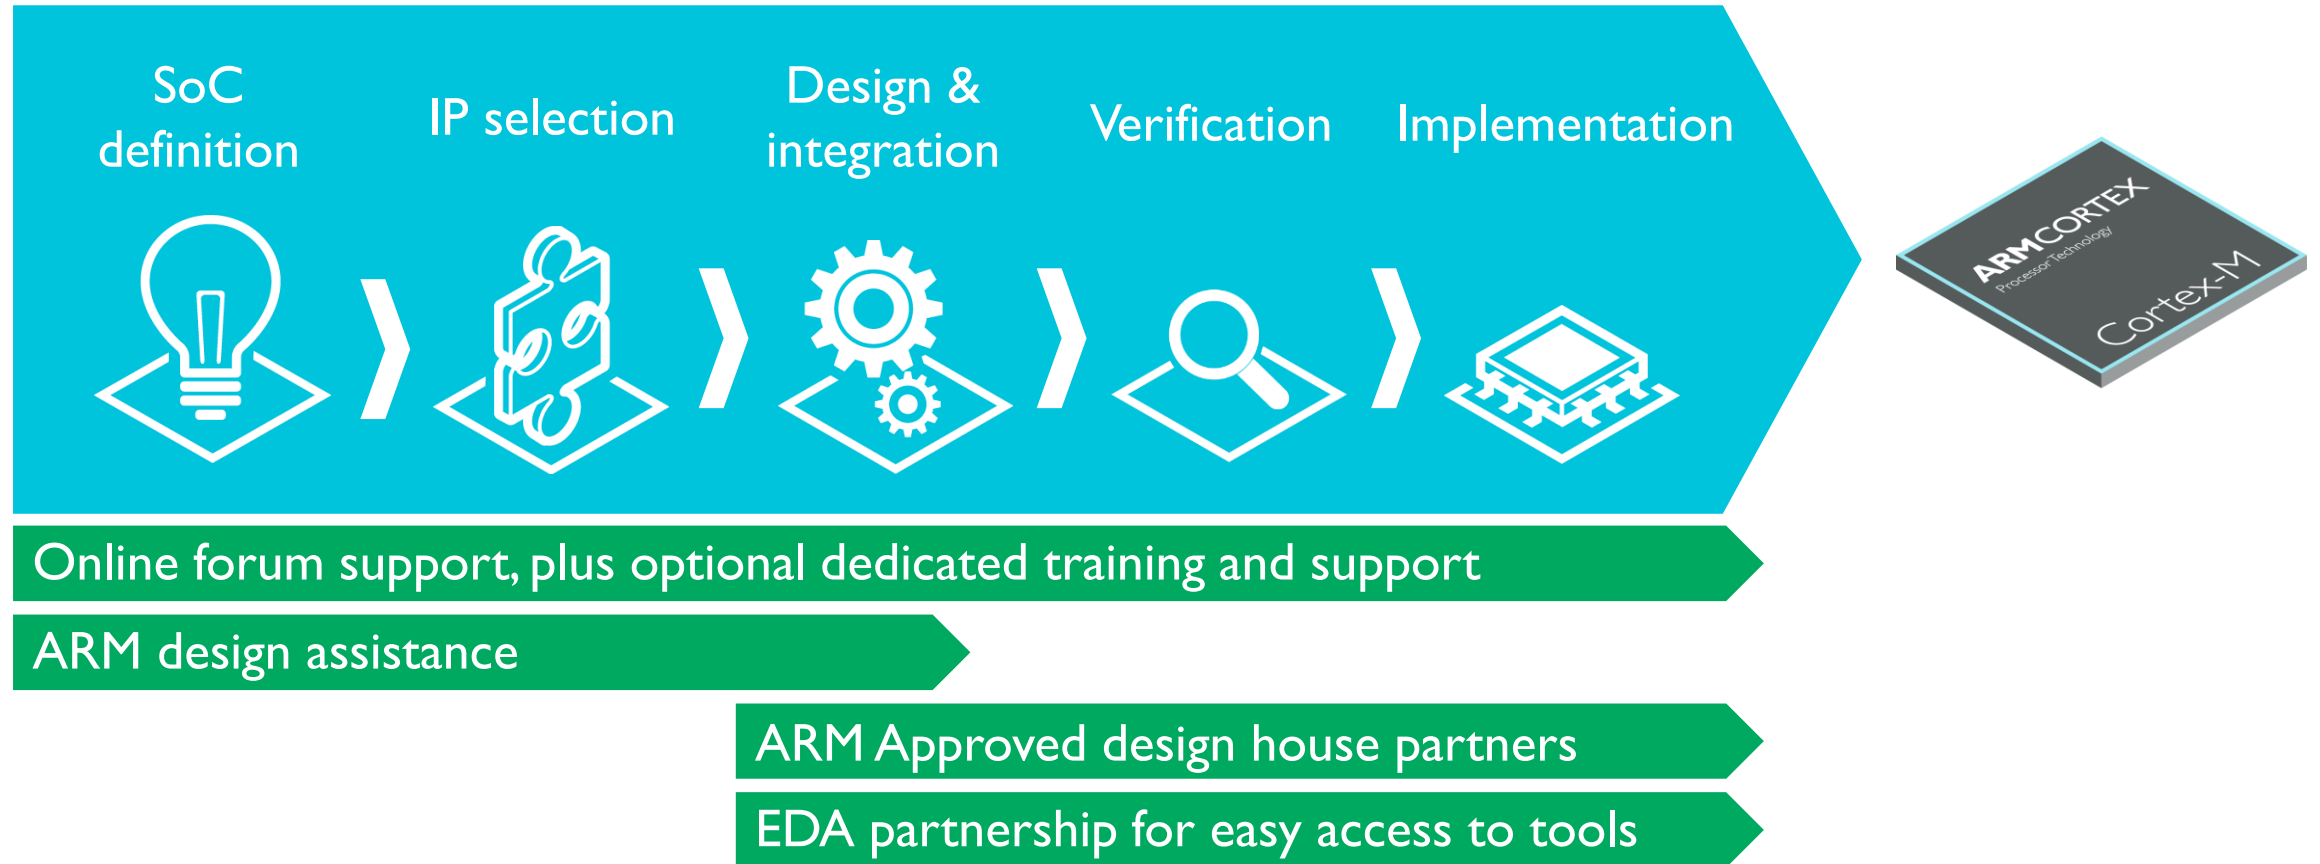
SoC definition

IP selection

Design & integration

Verification

Implementation

ARM CORTEX
Processor Technology
Cortex-M

Online forum support, plus optional dedicated training and support

ARM design assistance

ARM Approved design house partners

EDA partnership for easy access to tools